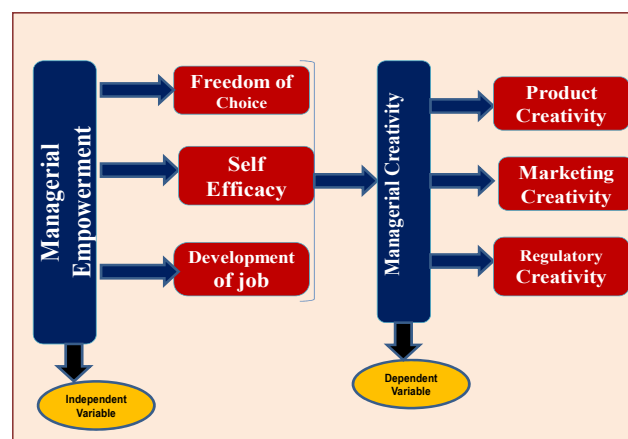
Managerial Empowerment

Freedom of Choice

Self Efficacy

Development of job

Managerial Creativity

Product Creativity

Marketing Creativity

Regulatory Creativity

Independent Variable

Dependent Variable